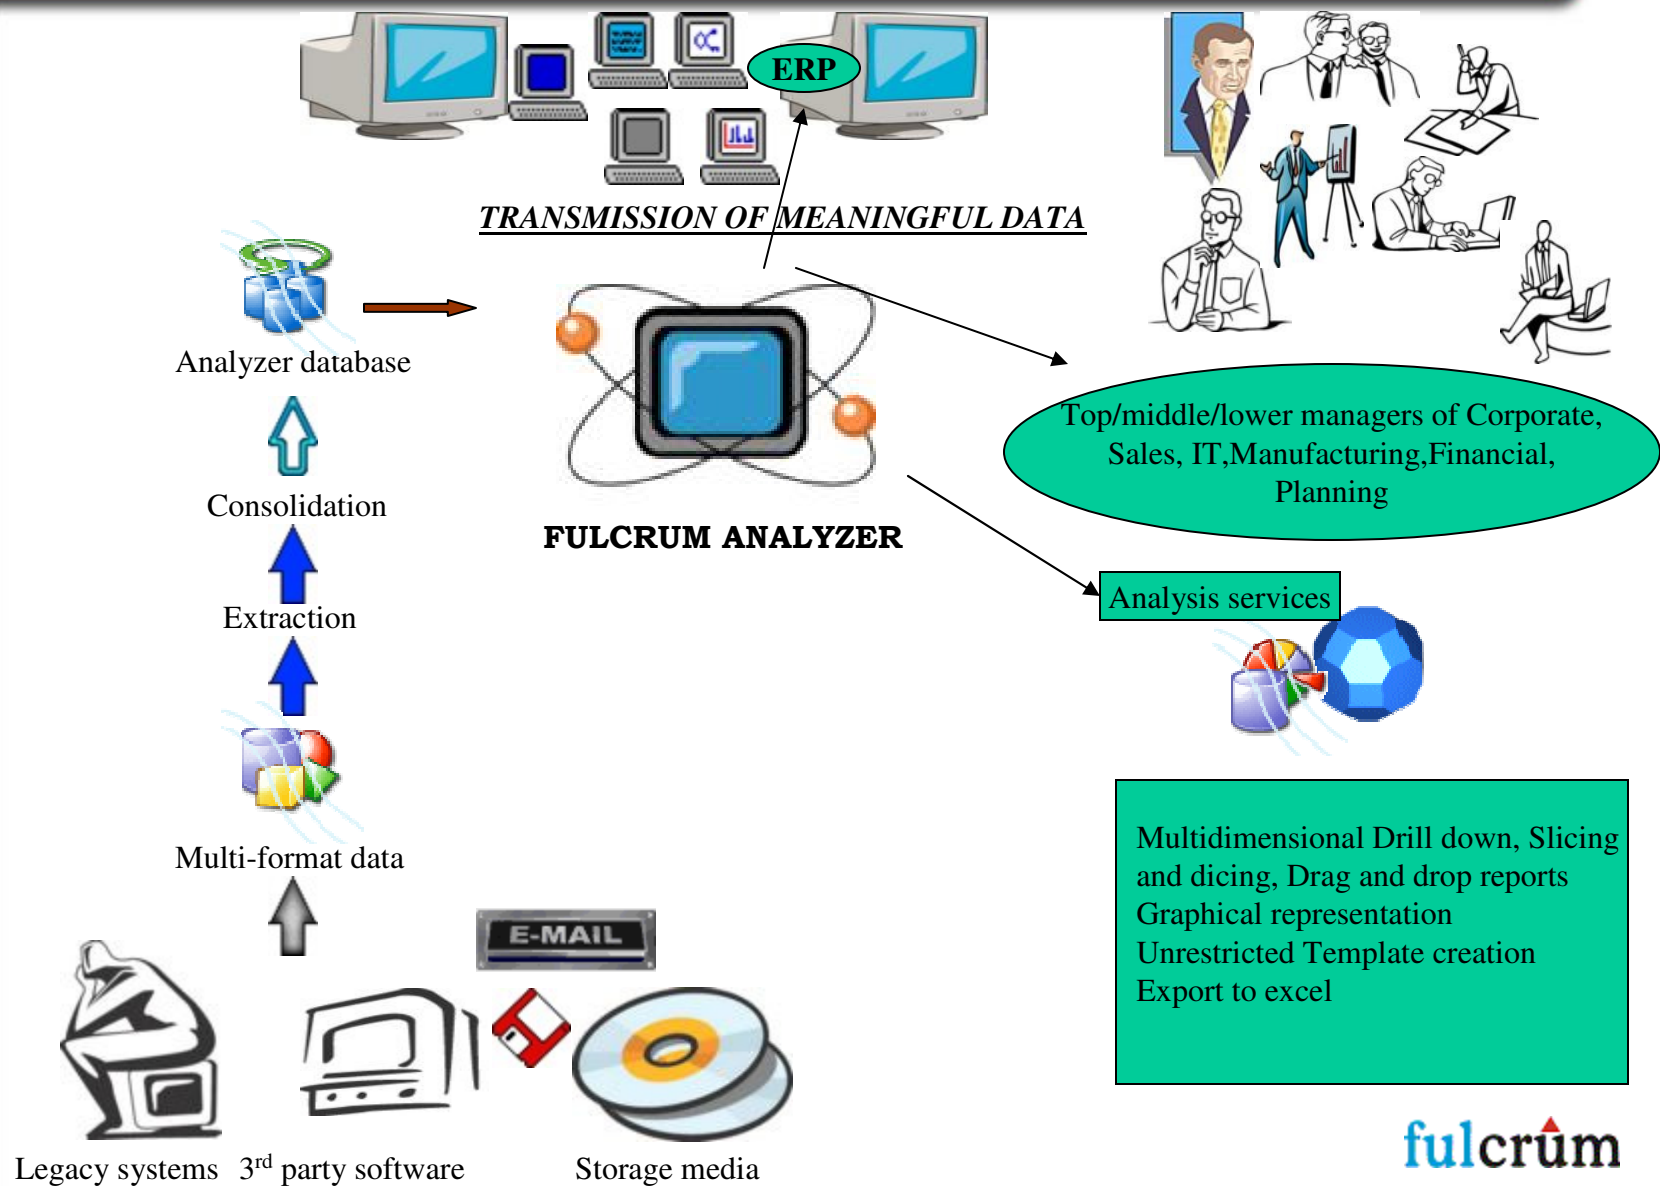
ERP

TRANSMISSION OF MEANINGFUL DATA

Analyzer database

Consolidation

Extraction

Multi-format data

FULCRUM ANALYZER

Top/middle/lower managers of Corporate, Sales, IT,Manufacturing,Financial, Planning

Analysis services

Multidimensional Drill down, Slicing and dicing, Drag and drop reports
Graphical representation
Unrestricted Template creation
Export to excel

E-MAIL

Legacy systems $3^{rd}$ party software Storage media

fulcrum